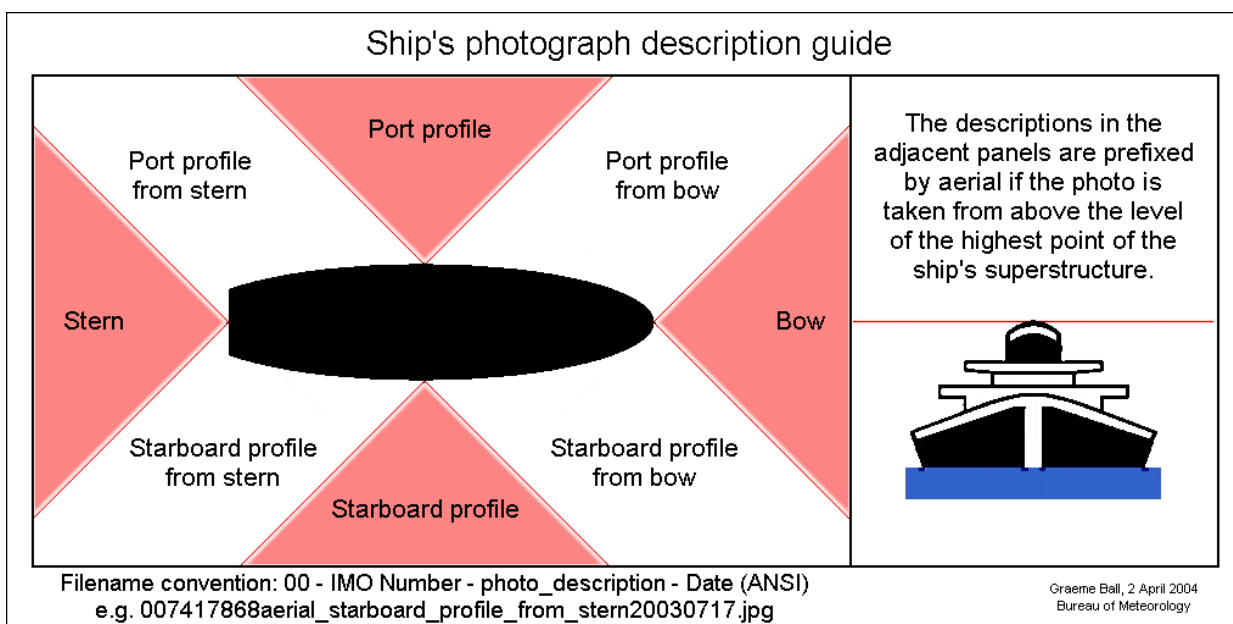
Ship's photograph description guide

Port profile

Port profile from stern

Port profile from bow

Stern

Bow

Starboard profile from stern

Starboard profile from bow

Starboard profile

The descriptions in the adjacent panels are prefixed by aerial if the photo is taken from above the level of the highest point of the ship's superstructure.

Filename convention: 00 - IMO Number - photo_description - Date (ANSI)
e.g. 007417868aerial_starboard_profile_from_stern20030717.jpg

Graeme Ball, 2 April 2004
Bureau of Meteorology